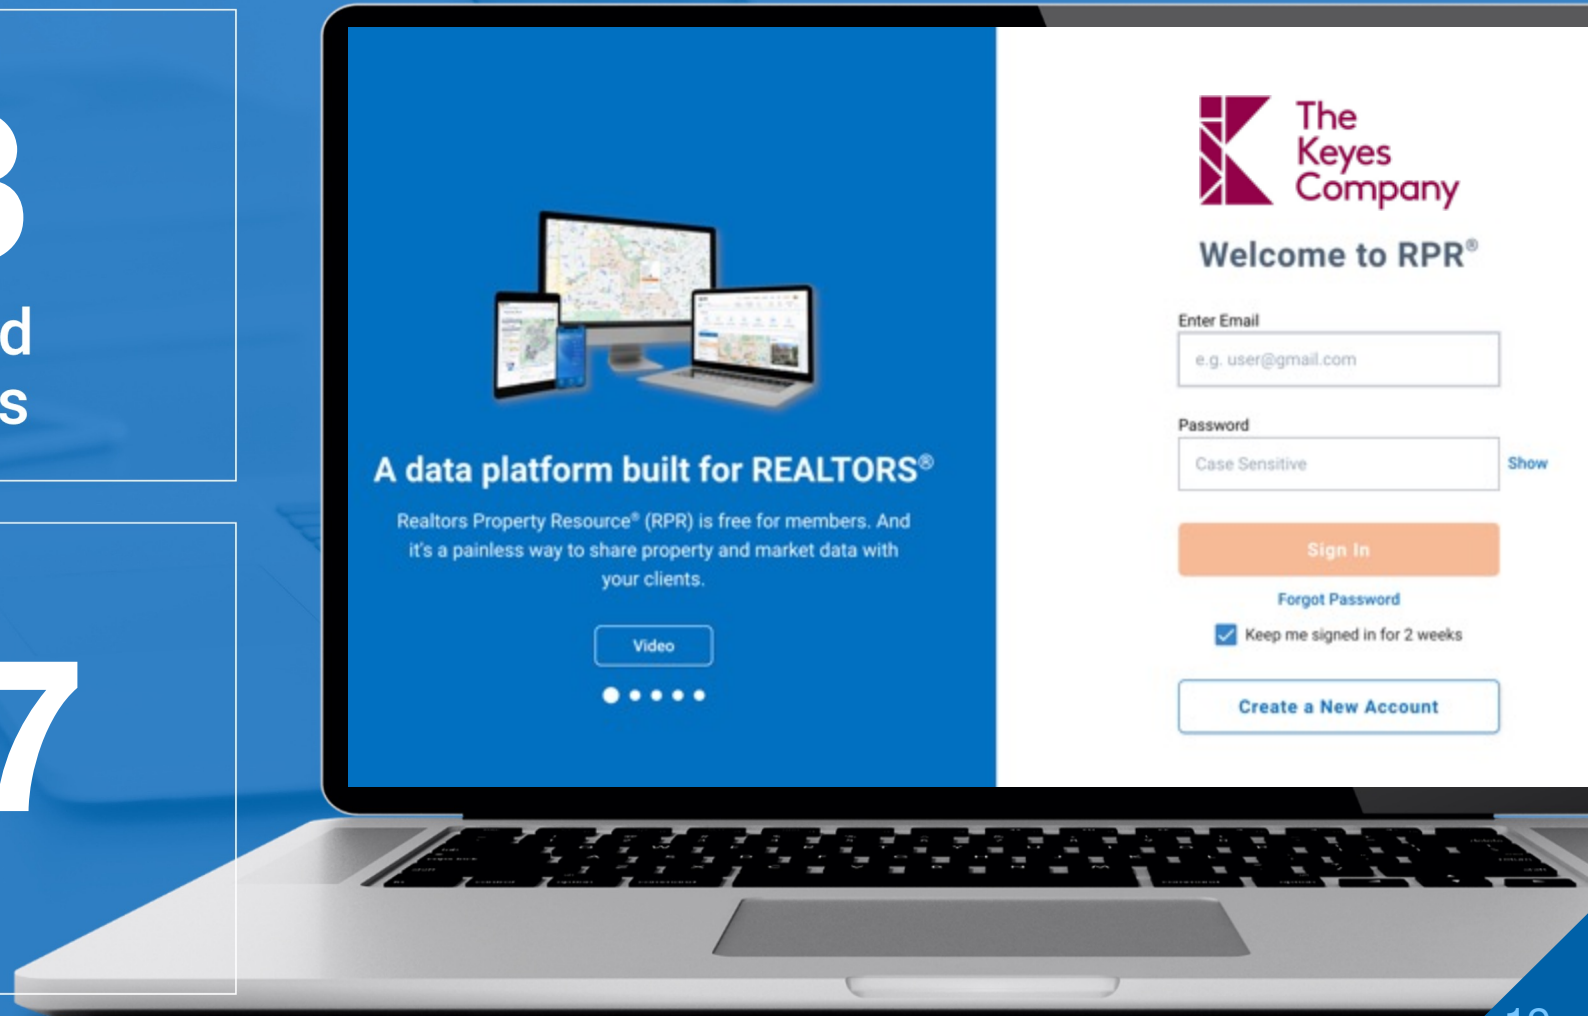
3
d
s

7

A data platform built for REALTORS®

Realtors Property Resource® (RPR) is free for members. And it's a painless way to share property and market data with your clients.

Video

The Keyes Company

Welcome to RPR®

Enter Email
e.g. user@gmail.com

Password
Case Sensitive
Show

Sign In

Forgot Password

Keep me signed in for 2 weeks

Create a New Account